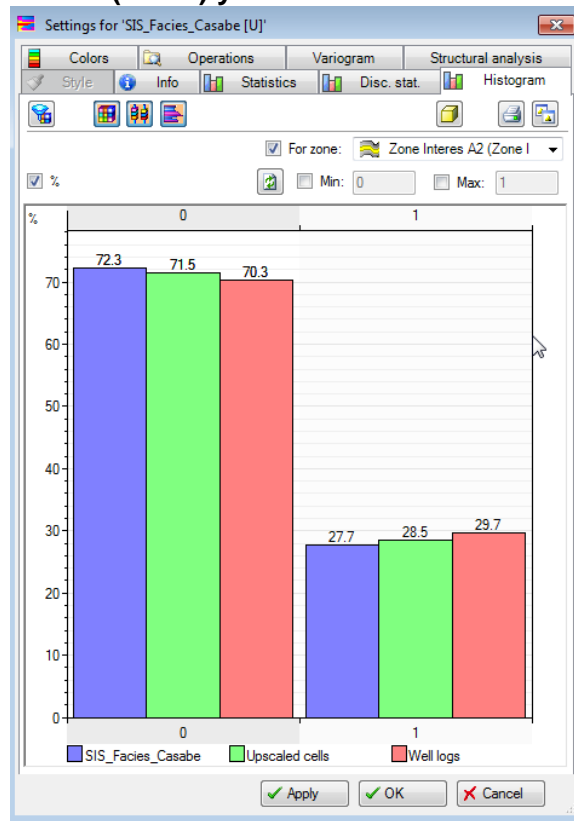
Settings for 'SIS_Facies_Casabe [U]'

Colors | Operations | Variogram | Structural analysis
Style | Info | Statistics | Disc. stat. | Histogram

For zone: Zone Interes A2 (Zone I

%

Min: 0

Max: 1

%

0

1

72.3

71.5

70.3

27.7

28.5

29.7

70

60

50

40

30

20

10

0

0

1

SIS_Facies_Casabe

Upscaled cells

Well logs

Apply

OK

Cancel